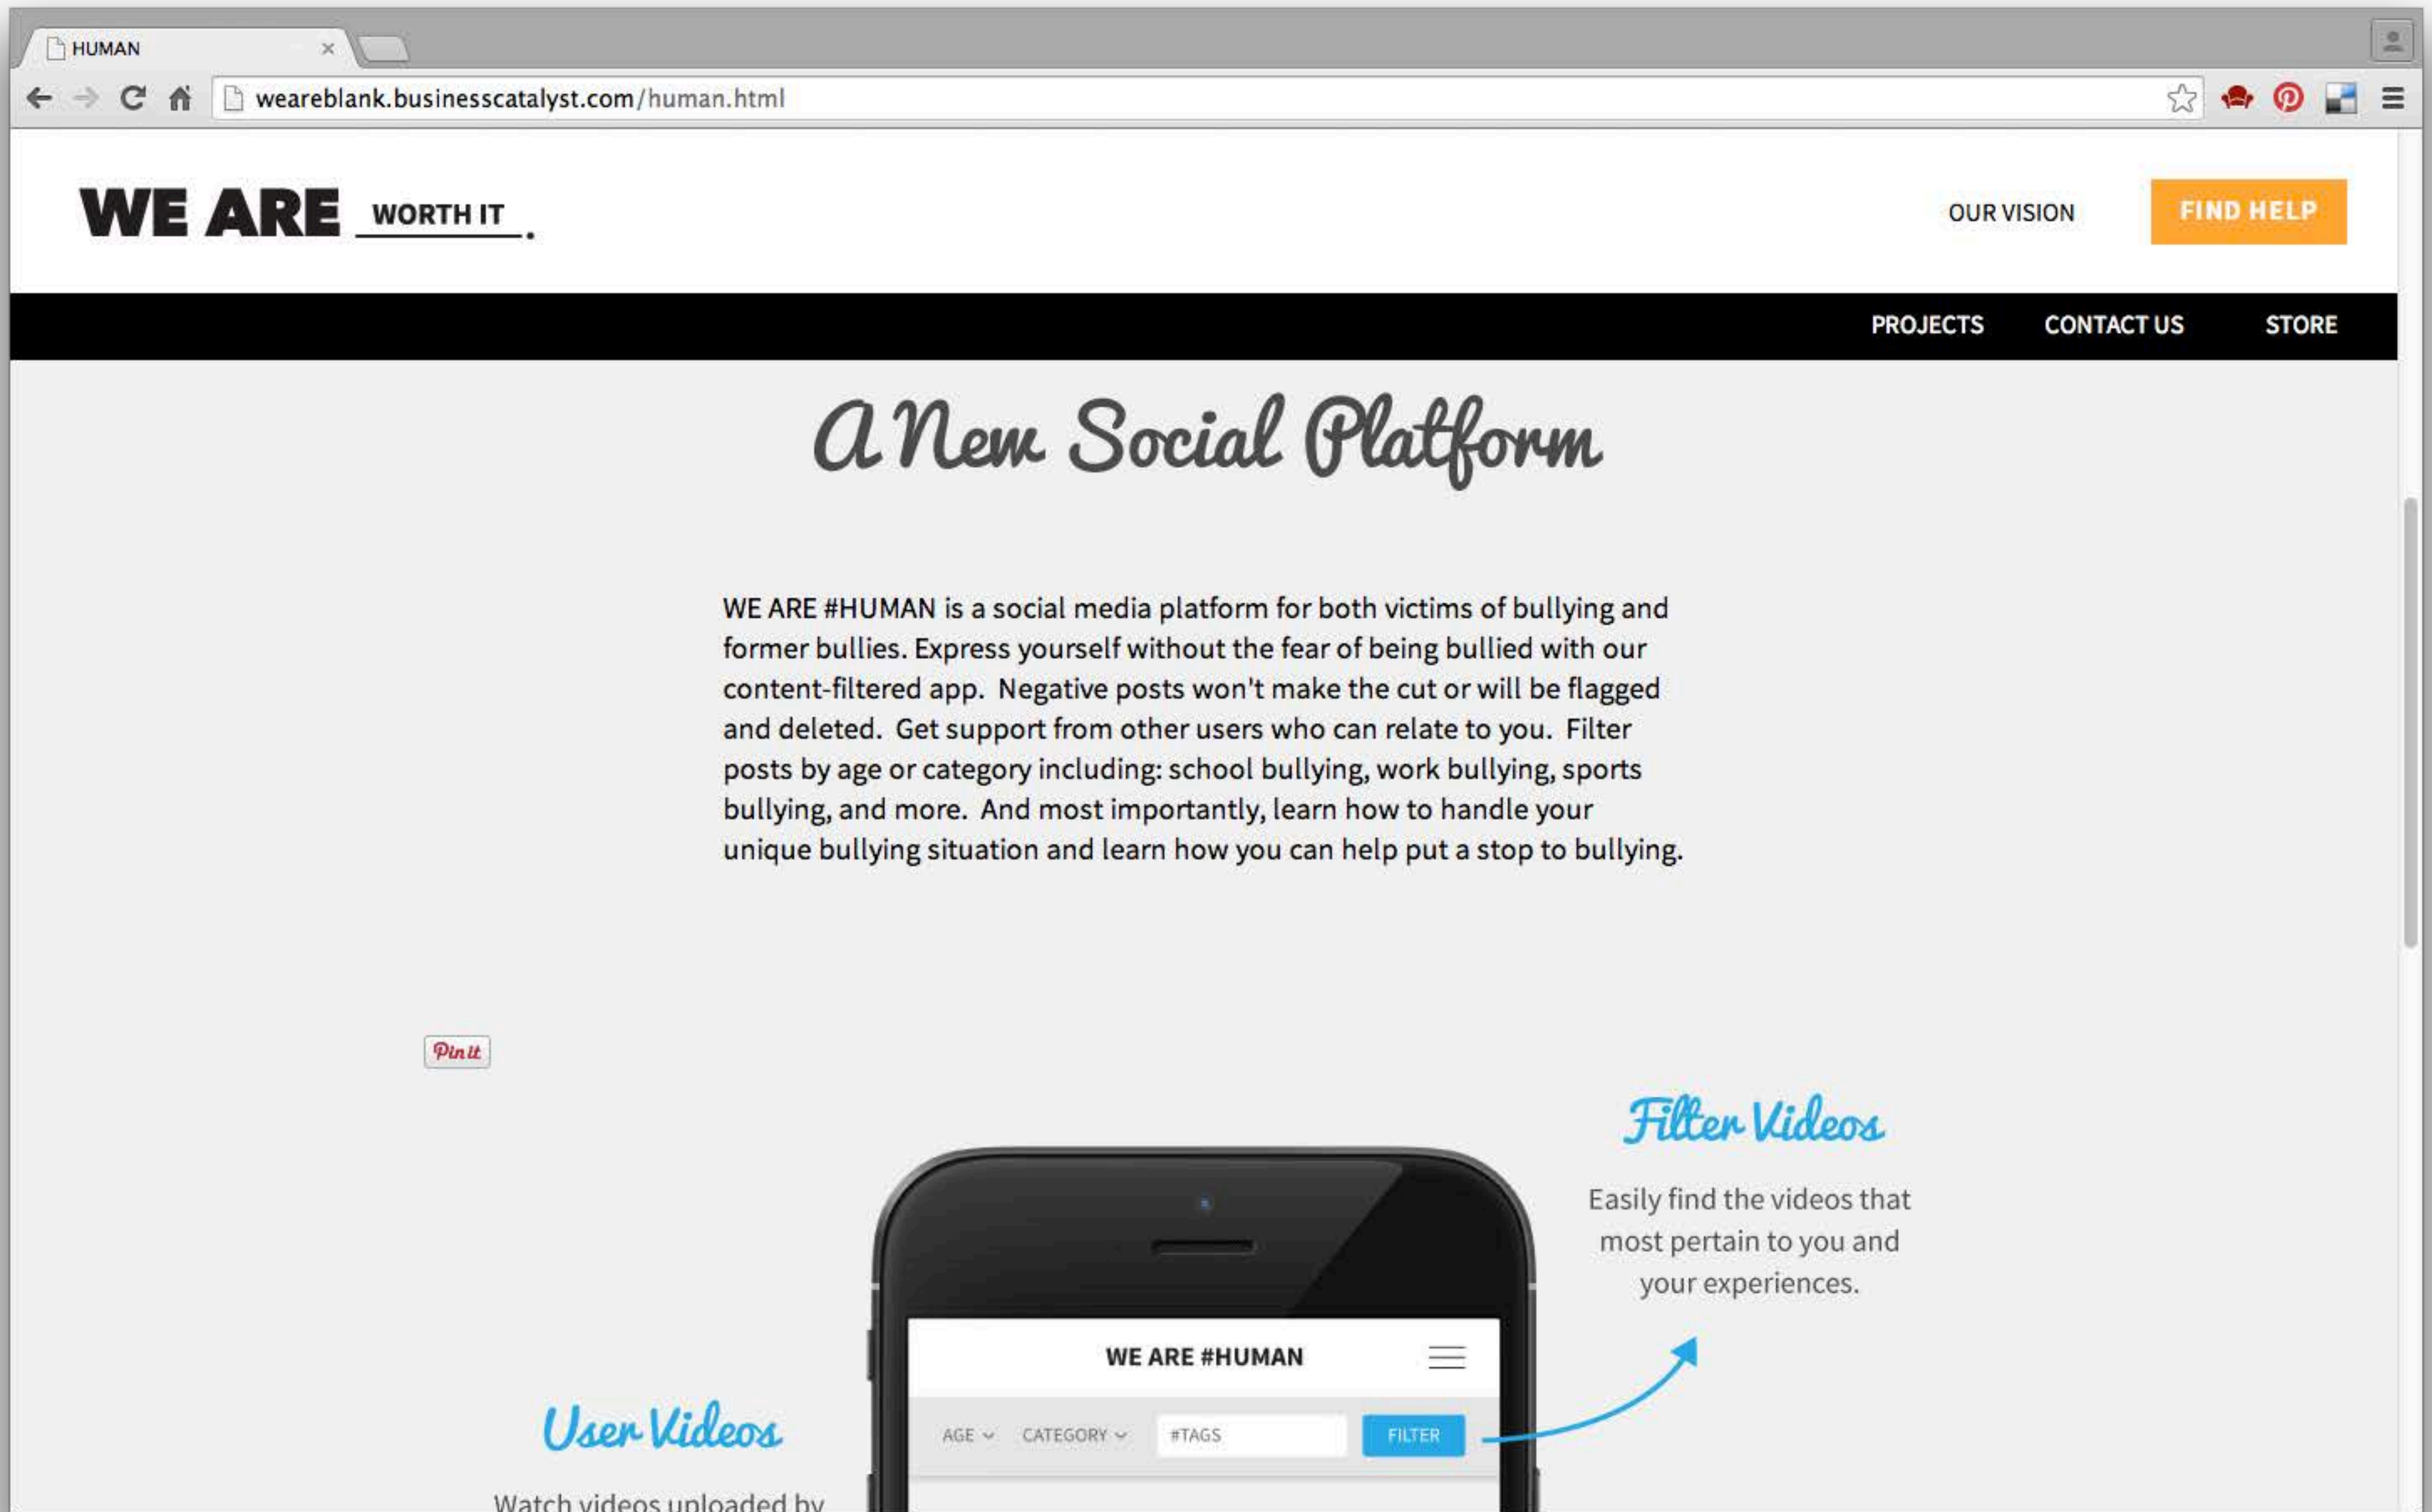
HUMAN

weareblank.businesscatalyst.com/human.html

WE ARE WORTH IT.

OUR VISION

FIND HELP

PROJECTS CONTACT US STORE

A New Social Platform

WE ARE #HUMAN is a social media platform for both victims of bullying and former bullies. Express yourself without the fear of being bullied with our content-filtered app. Negative posts won't make the cut or will be flagged and deleted. Get support from other users who can relate to you. Filter posts by age or category including: school bullying, work bullying, sports bullying, and more. And most importantly, learn how to handle your unique bullying situation and learn how you can help put a stop to bullying.

Pin it

Filter Videos

Easily find the videos that most pertain to you and your experiences.

WE ARE #HUMAN

AGE CATEGORY #TAGS FILTER

User Videos

Watch videos uploaded by